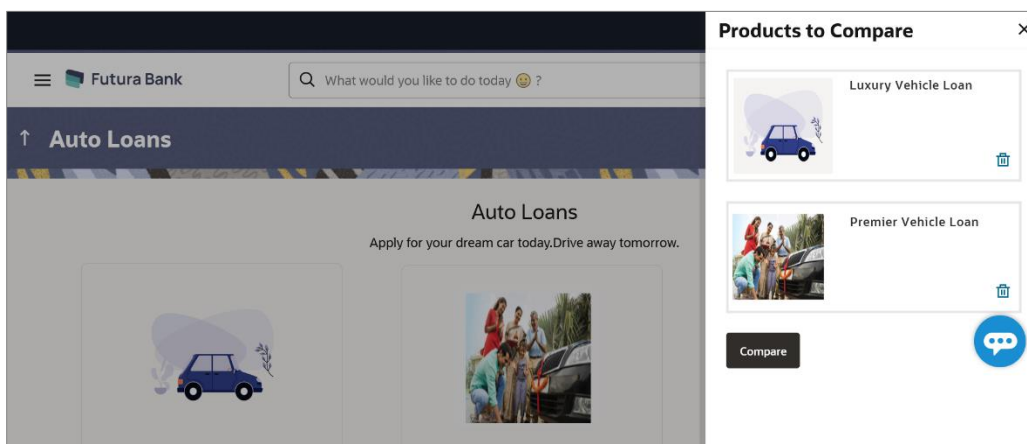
Futura Bank

What would you like to do today 😐 ?

↑ Auto Loans

Auto Loans

Apply for your dream car today.Drive away tomorrow.

Products to Compare

×

Luxury Vehicle Loan

Premier Vehicle Loan

Compare